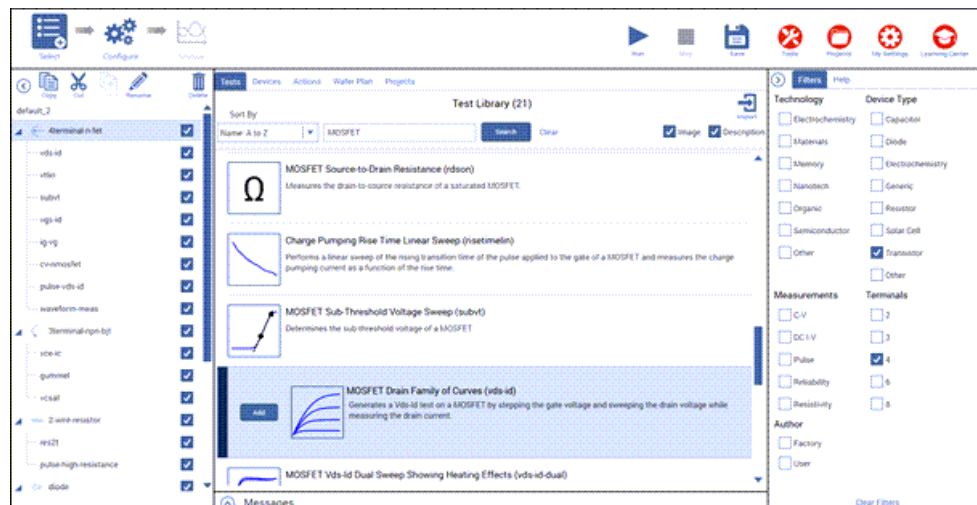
Select Configure Analyze

Run Stop Save Tools Projects My Settings Learning Center

Copy Cut Paste Rename Delete

default_2

4terminal-n-fet
vds-id
vtlin
subvt
vgs-id
ig-vg
cv-nmosfet
pulse-vds-id
waveform-meas
3terminal-npn-bjt
vce-ic
gummel
vcsat
2-wire-resistor
res2t
pulse-high-resistance
diode

Tests Devices Actions Wafer Plan Projects

Test Library (21)

Import

Sort By

Name: A to Z

MOSFET

Search Clear

Image Description

MOSFET Source-to-Drain Resistance (rdson)
Measures the drain-to-source resistance of a saturated MOSFET.

Charge Pumping Rise Time Linear Sweep (risetimelin)
Performs a linear sweep of the rising transition time of the pulse applied to the gate of a MOSFET and measures the charge pumping current as a function of the rise time.

MOSFET Sub-Threshold Voltage Sweep (subvt)
Determines the sub threshold voltage of a MOSFET

Add

MOSFET Drain Family of Curves (vds-id)
Generates a Vds-Id test on a MOSFET by stepping the gate voltage and sweeping the drain voltage while measuring the drain current.

MOSFET Vds-Id Dual Sweep Showing Heating Effects (vds-id-dual)

Messages

Filters Help

Technology
Electrochemistry
Materials
Memory
Nanotech
Organic
Semiconductor
Other

Device Type
Capacitor
Diode
Electrochemistry
Generic
Resistor
Solar Cell
Transistor
Other

Measurements
C-V
DC I-V
Pulse
Reliability
Resistivity

Terminals
2
3
4
6
8

Author
Factory
User

Clear Filters